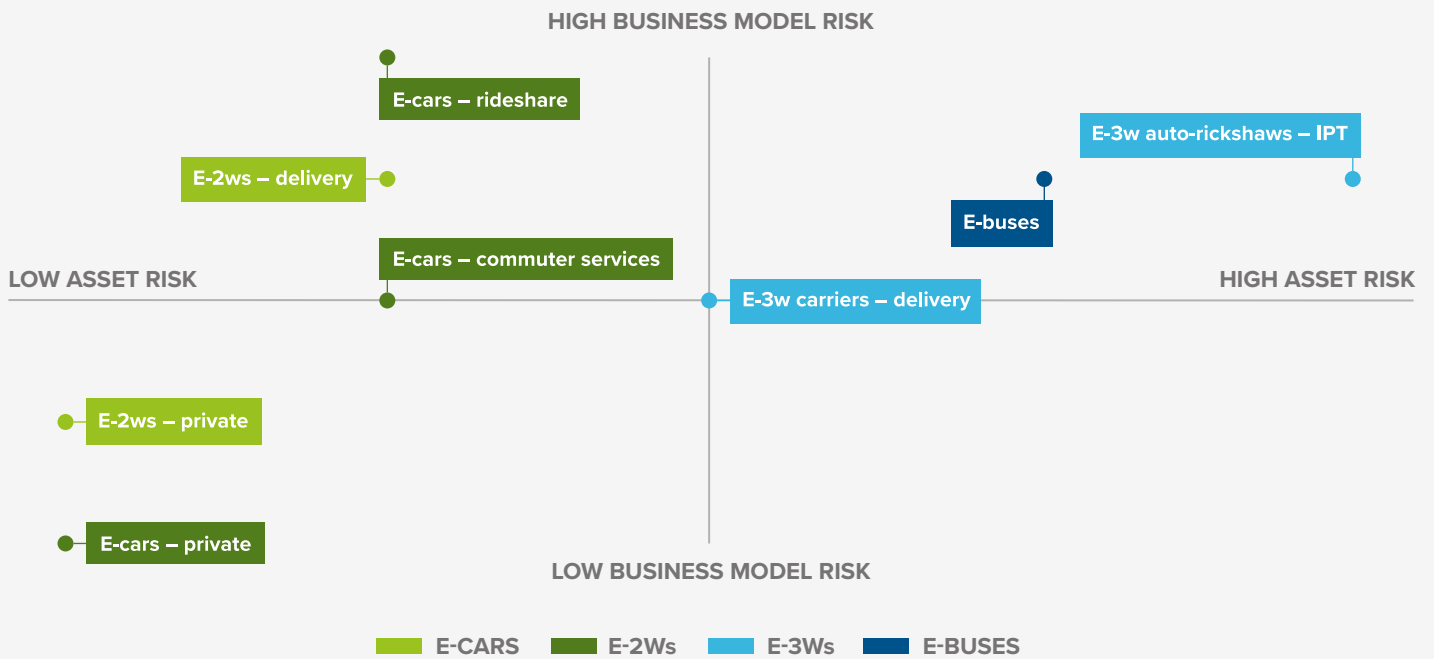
HIGH BUSINESS MODEL RISK

E-cars – rideshare

E-3w auto-rickshaws – IPT

E-2ws – delivery

E-buses

E-cars – commuter services

LOW ASSET RISK

HIGH ASSET RISK

E-3w carriers – delivery

E-2ws – private

E-cars – private

LOW BUSINESS MODEL RISK

E-CARS E-2Ws E-3Ws E-BUSES